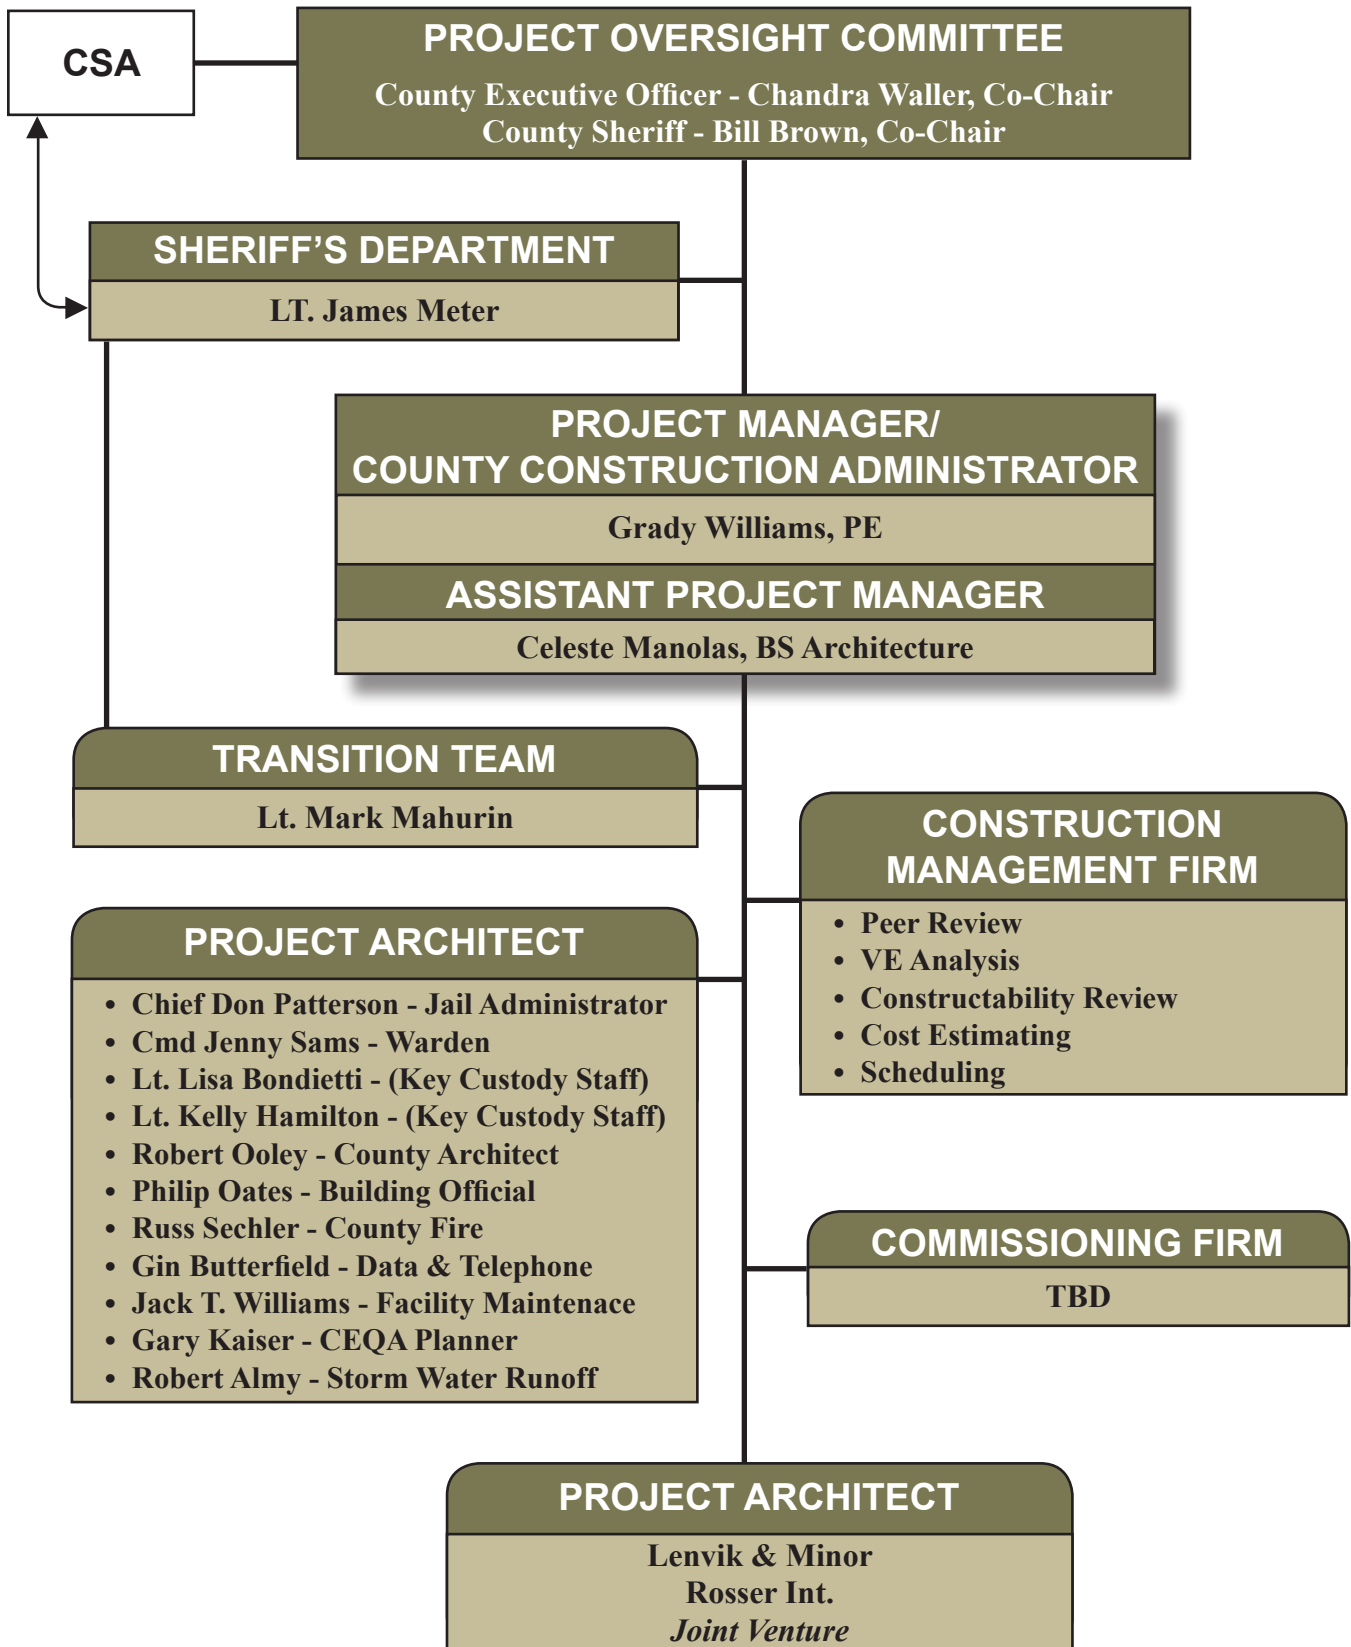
CSA

PROJECT OVERSIGHT COMMITTEE

County Executive Officer - Chandra Waller, Co-Chair
County Sheriff - Bill Brown, Co-Chair

SHERIFF'S DEPARTMENT

LT. James Meter

PROJECT MANAGER/ COUNTY CONSTRUCTION ADMINISTRATOR

Grady Williams, PE

ASSISTANT PROJECT MANAGER

Celeste Manolas, BS Architecture

TRANSITION TEAM

Lt. Mark Mahurin

CONSTRUCTION MANAGEMENT FIRM

- Peer Review
- VE Analysis
- Constructability Review
- Cost Estimating
- Scheduling

PROJECT ARCHITECT

- Chief Don Patterson - Jail Administrator
- Cmd Jenny Sams - Warden
- Lt. Lisa Bondietti - (Key Custody Staff)
- Lt. Kelly Hamilton - (Key Custody Staff)
- Robert Ooley - County Architect
- Philip Oates - Building Official
- Russ Sechler - County Fire
- Gin Butterfield - Data & Telephone
- Jack T. Williams - Facility Maintenace
- Gary Kaiser - CEQA Planner
- Robert Almy - Storm Water Runoff

COMMISSIONING FIRM

TBD

PROJECT ARCHITECT

Lenvik & Minor
Rosser Int.
Joint Venture